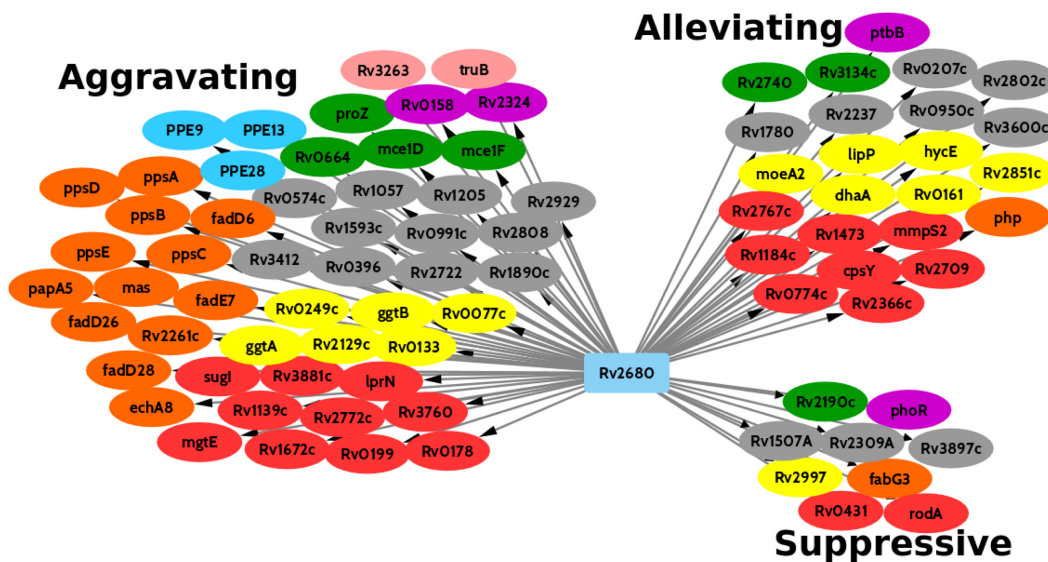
Alleviating
ptbB
Rv2740
Rv3134c
Rv0207c
Rv2802c
Rv1780
Rv2237
Rv0950c
Rv3600c
moeA2
lipP
hycE
Rv2851c
dhaA
Rv0161
Rv2767c
php
Rv1473
mmpS2
Rv1184c
cpsY
Rv2709
Rv0774c
Rv2366c

Aggravating
Rv3263
truB
proZ
Rv0158
Rv2324
PPE9
PPE13
PPE28
Rv0664
mce1D
mce1F
ppsD
ppsA
Rv0574c
Rv1057
Rv1205
Rv2929
ppsB
fadD6
Rv1593c
Rv0991c
Rv2808
ppsE
ppsC
Rv3412
Rv0396
Rv2722
Rv1890c
papA5
mas
fadE7
Rv0249c
ggtB
Rv0077c
fadD26
Rv2261c
ggtA
Rv2129c
Rv0133
fadD28
sugI
Rv3881c
lprN
Rv2680
echA8
Rv1139c
Rv2772c
Rv3760
mgtE
Rv1672c
Rv0199
Rv0178

Rv2190c
phoR
Rv1507A
Rv2309A
Rv3897c
Rv2997
fabG3
Rv0431
rodA
Suppressive